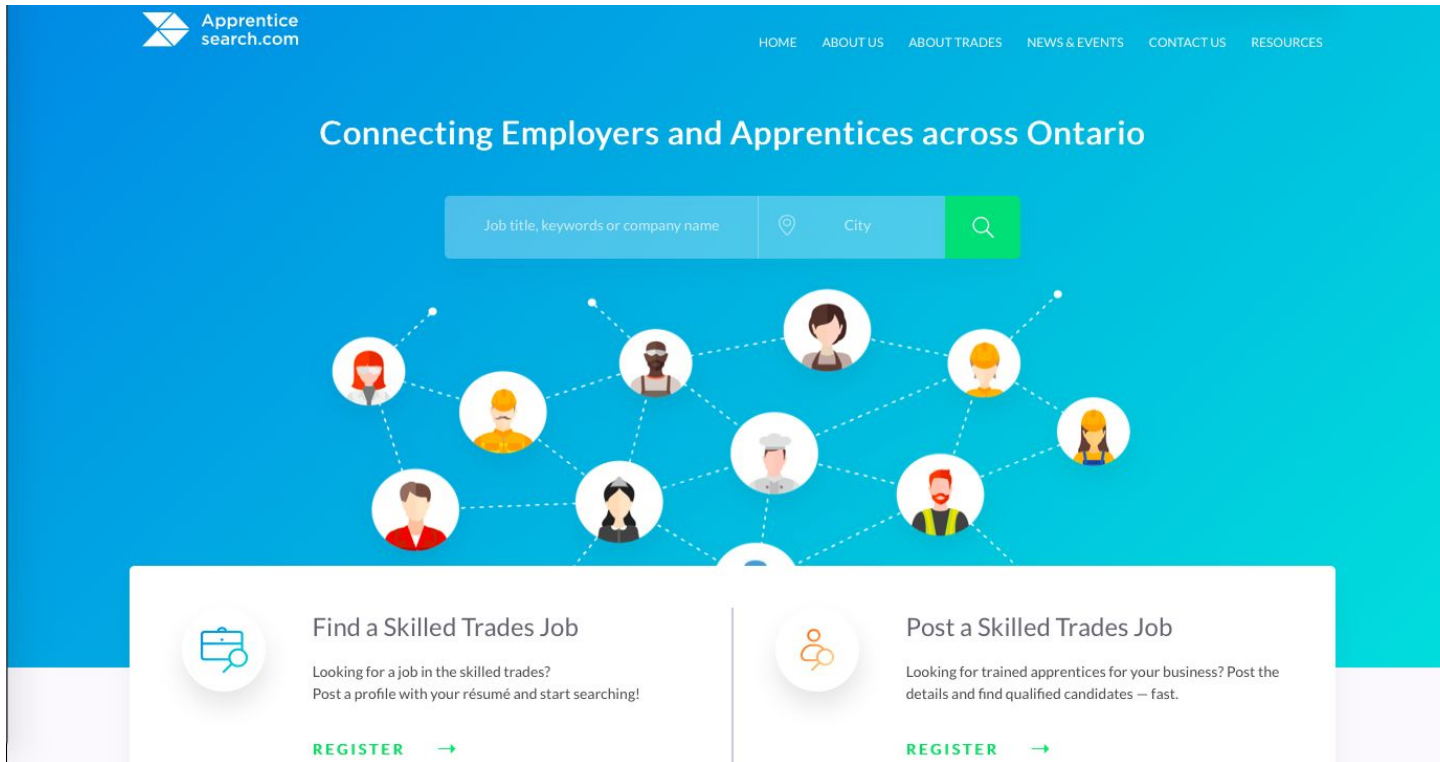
Apprentice search.com

HOME ABOUT US ABOUT TRADES NEWS & EVENTS CONTACT US RESOURCES

Connecting Employers and Apprentices across Ontario

Job title, keywords or company name

City

Find a Skilled Trades Job

Looking for a job in the skilled trades?
Post a profile with your résumé and start searching!

REGISTER →

Post a Skilled Trades Job

Looking for trained apprentices for your business? Post the details and find qualified candidates — fast.

REGISTER →